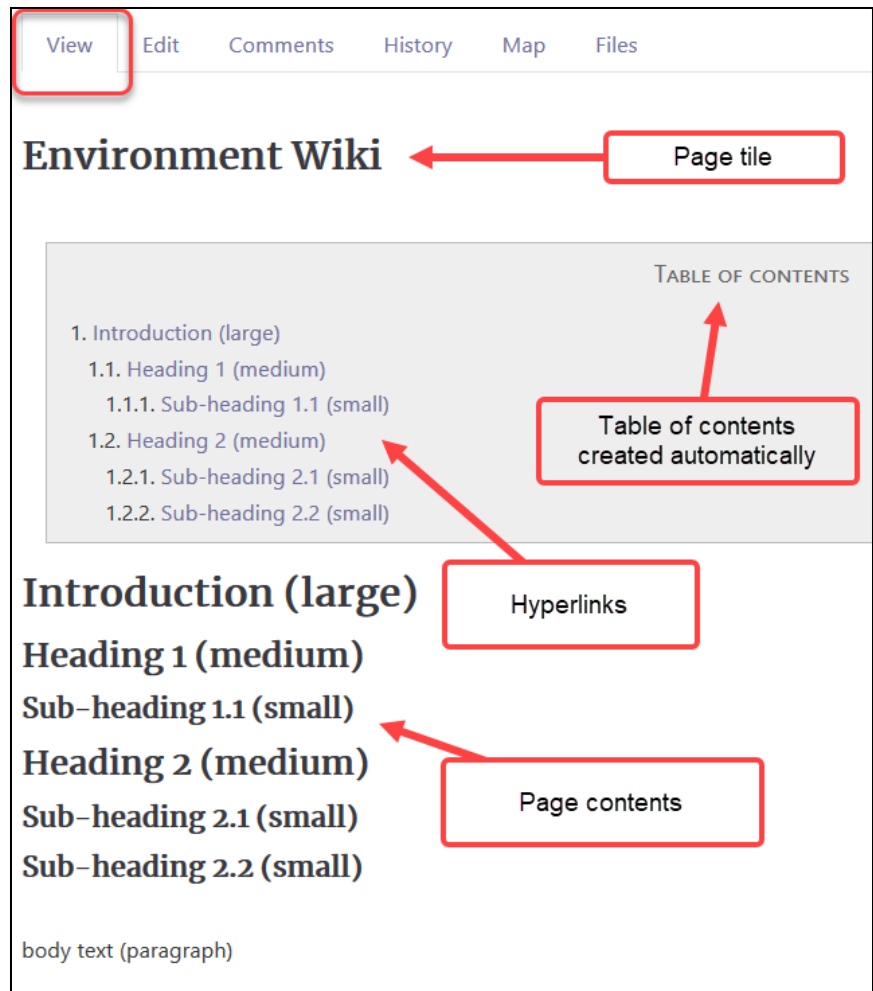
View Edit Comments History Map Files

Environment Wiki

Page tile

Table of contents

1. Introduction (large)
1.1. Heading 1 (medium)
1.1.1. Sub-heading 1.1 (small)
1.2. Heading 2 (medium)
1.2.1. Sub-heading 2.1 (small)
1.2.2. Sub-heading 2.2 (small)

Table of contents created automatically

Introduction (large)

Hyperlinks

Heading 1 (medium)

Sub-heading 1.1 (small)

Heading 2 (medium)

Page contents

Sub-heading 2.1 (small)

Sub-heading 2.2 (small)

body text (paragraph)